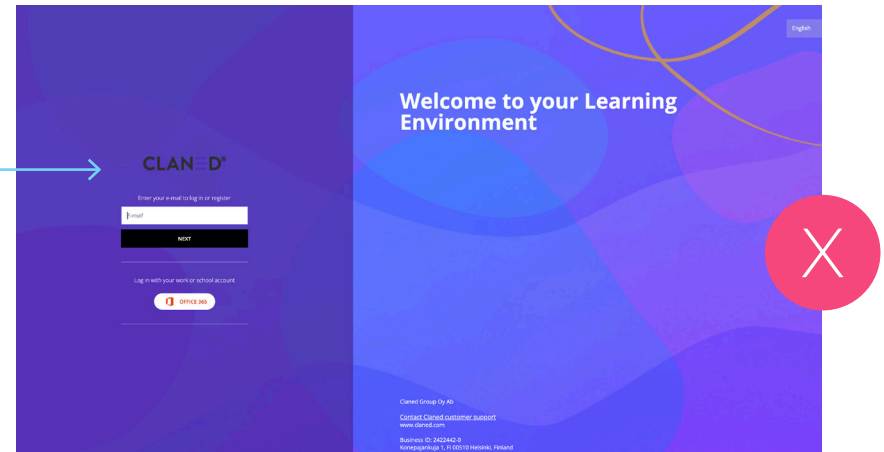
English

CLANED®

Enter your e-mail to log in or register

E-mail

NEXT

Log in with your work or school account

OFFICE 365

Welcome to your Learning Environment

X

Claned Group Oy Ab

Contact Claned customer support
www.claned.com

Business ID: 2422442-0
Konepajankuja 1, FI 00510 Helsinki, Finland